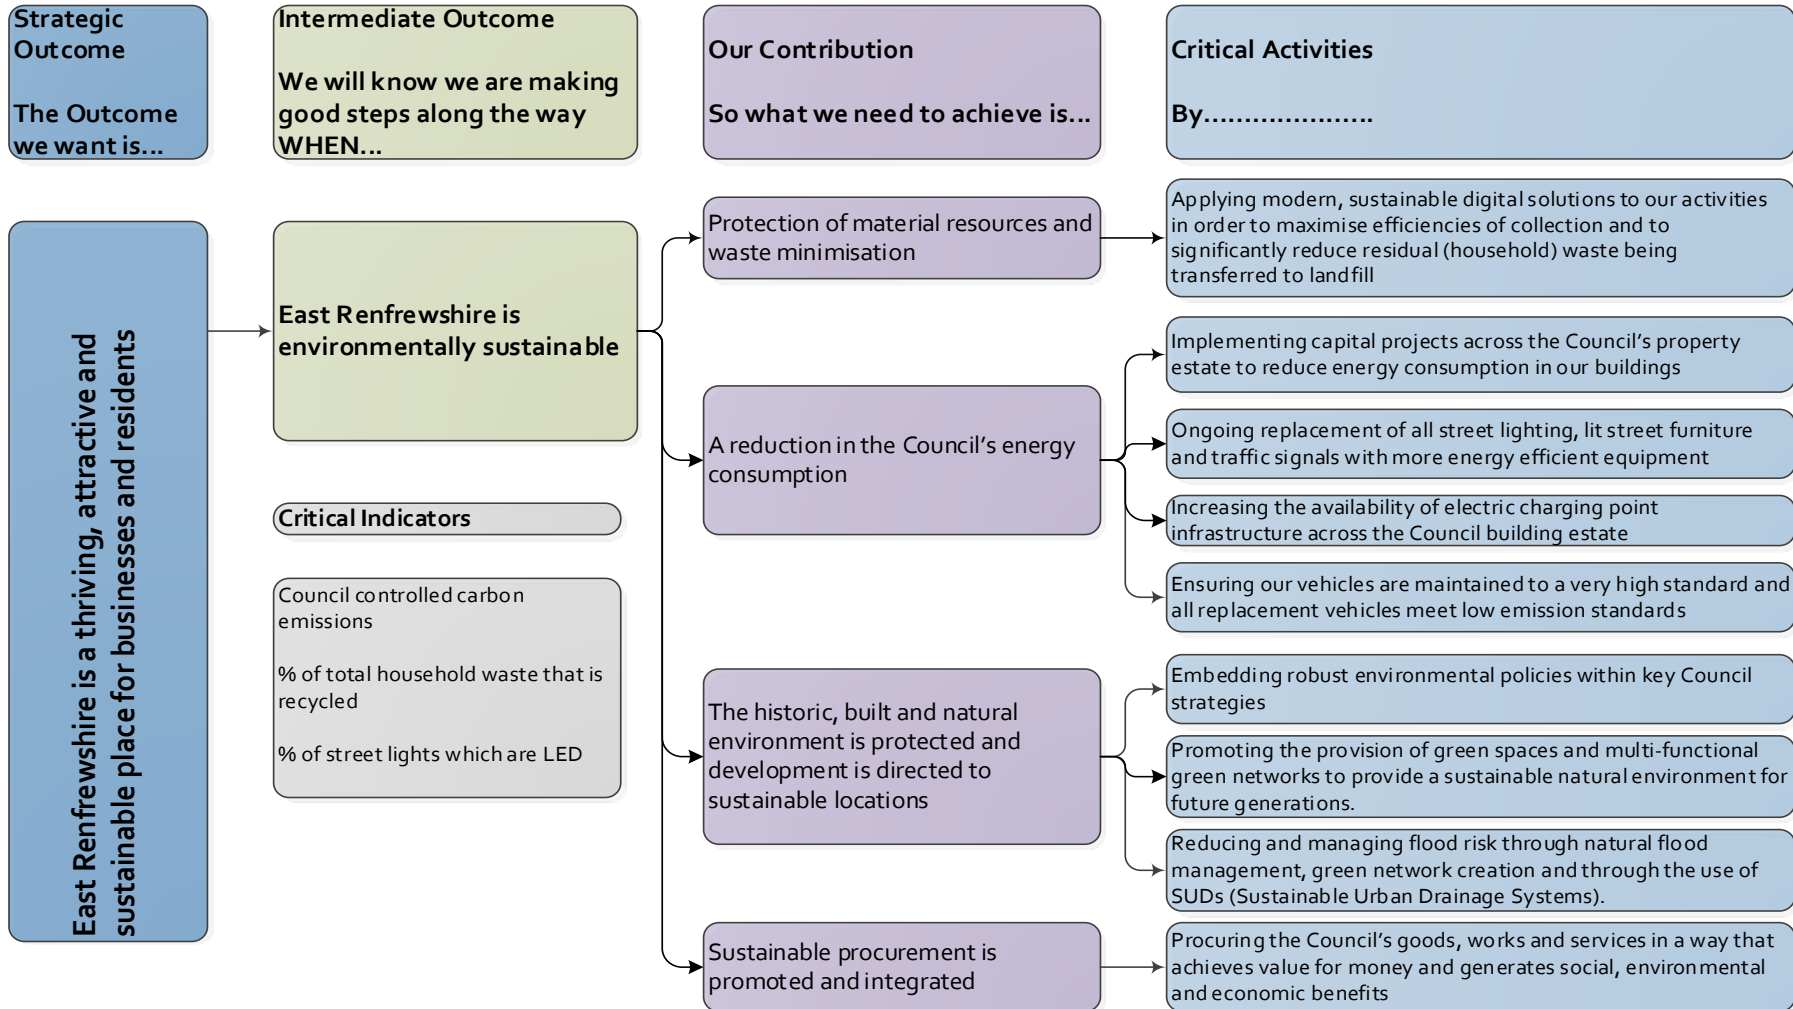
Strategic Outcome

The Outcome we want is...

Intermediate Outcome

We will know we are making good steps along the way WHEN...

Our Contribution

So what we need to achieve is...

Critical Activities

By...................

East Renfrewshire is a thriving, attractive and sustainable place for businesses and residents

East Renfrewshire is environmentally sustainable

Critical Indicators

Council controlled carbon emissions

% of total household waste that is recycled

% of street lights which are LED

Protection of material resources and waste minimisation

Applying modern, sustainable digital solutions to our activities in order to maximise efficiencies of collection and to significantly reduce residual (household) waste being transferred to landfill

A reduction in the Council's energy consumption

Implementing capital projects across the Council's property estate to reduce energy consumption in our buildings

Ongoing replacement of all street lighting, lit street furniture and traffic signals with more energy efficient equipment

Increasing the availability of electric charging point infrastructure across the Council building estate

Ensuring our vehicles are maintained to a very high standard and all replacement vehicles meet low emission standards

The historic, built and natural environment is protected and development is directed to sustainable locations

Embedding robust environmental policies within key Council strategies

Promoting the provision of green spaces and multi-functional green networks to provide a sustainable natural environment for future generations.

Reducing and managing flood risk through natural flood management, green network creation and through the use of SUDs (Sustainable Urban Drainage Systems).

Sustainable procurement is promoted and integrated

Procuring the Council's goods, works and services in a way that achieves value for money and generates social, environmental and economic benefits